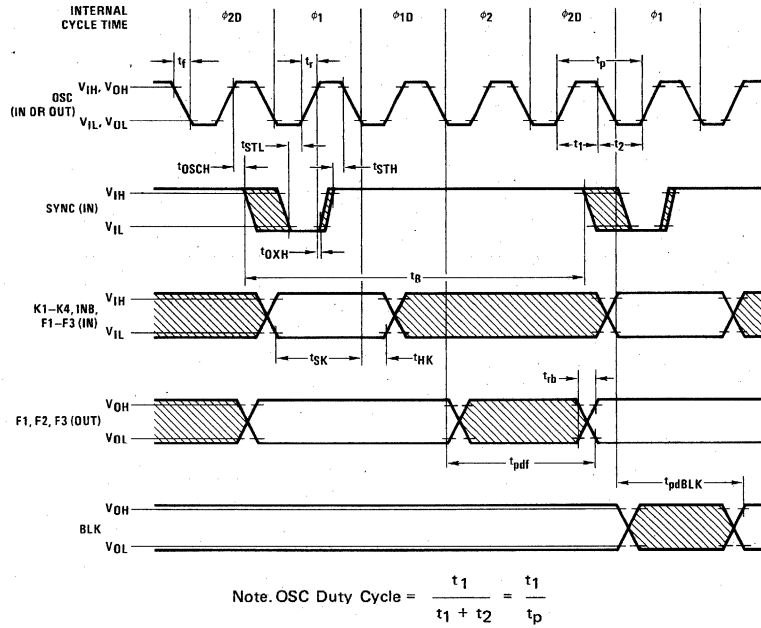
INTERNAL CYCLE TIME

$\phi_{2D}$ $\phi_1$ $\phi_{1D}$ $\phi_2$ $\phi_{2D}$ $\phi_1$

$t_f$ $t_r$ $t_p$

$V_{IH}$, $V_{OH}$

OSC (IN OR OUT)

$V_{IL}$, $V_{OL}$

$t_1$ $t_2$

$t_{STL}$

$t_{OSCH}$ $t_{STH}$

$V_{IH}$

SYNC (IN)

$V_{IL}$

$t_{OXH}$

$t_B$

$V_{IH}$

K1–K4, INB, F1–F3 (IN)

$V_{IL}$

$t_{SK}$ $t_{HK}$

$t_{rb}$

$V_{OH}$

F1, F2, F3 (OUT)

$V_{OL}$

$t_{pdf}$

$t_{pdBLK}$

$V_{OH}$

BLK

$V_{OL}$

Note. OSC Duty Cycle = $\frac{t_1}{t_1 + t_2} = \frac{t_1}{t_p}$